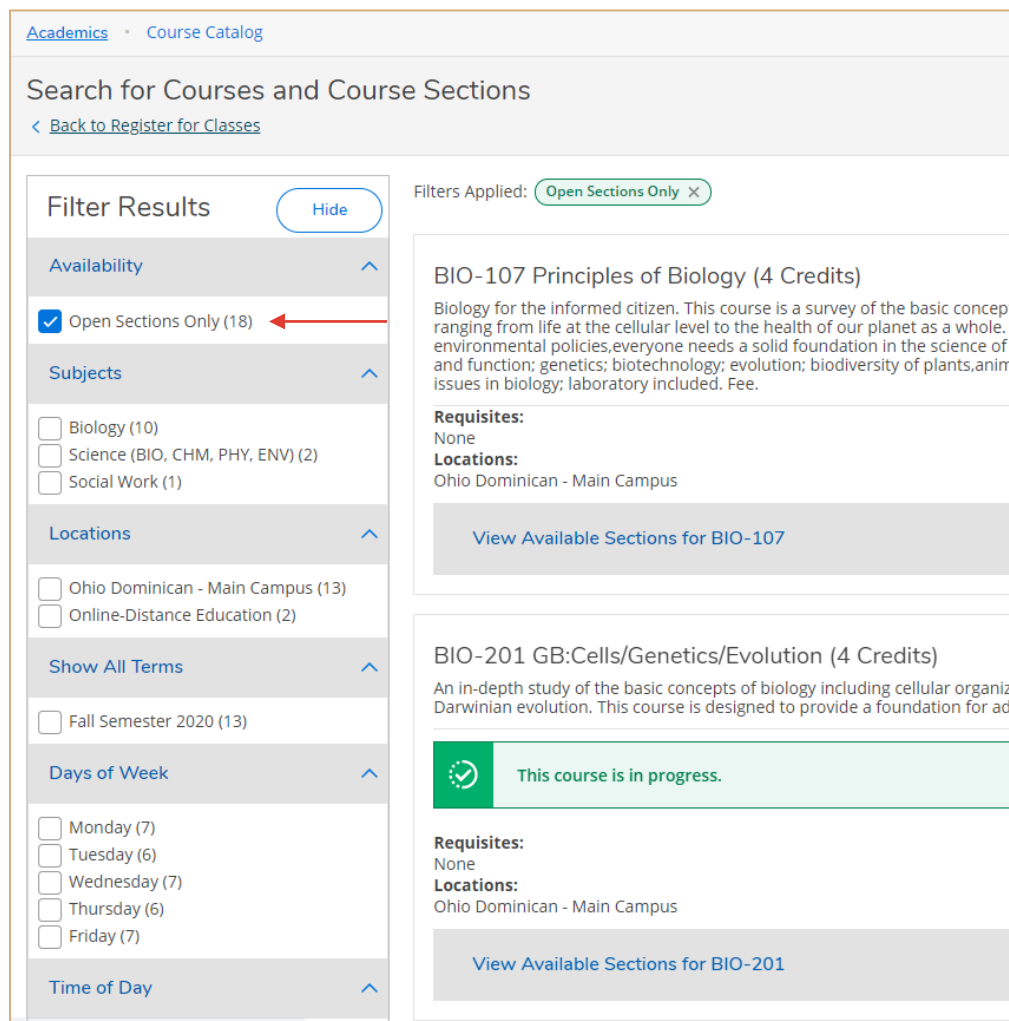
Academics • Course Catalog

Search for Courses and Course Sections

< Back to Register for Classes

Filter Results

Hide

Availability

Open Sections Only (18)

Subjects

Biology (10)
Science (BIO, CHM, PHY, ENV) (2)
Social Work (1)

Locations

Ohio Dominican - Main Campus (13)
Online-Distance Education (2)

Show All Terms

Fall Semester 2020 (13)

Days of Week

Monday (7)
Tuesday (6)
Wednesday (7)
Thursday (6)
Friday (7)

Time of Day

Filters Applied: Open Sections Only ×

BIO-107 Principles of Biology (4 Credits)

Biology for the informed citizen. This course is a survey of the basic concep ranging from life at the cellular level to the health of our planet as a whole. environmental policies,everyone needs a solid foundation in the science of and function; genetics; biotechnology; evolution; biodiversity of plants,anim issues in biology; laboratory included. Fee.

Requisites:
None
Locations:
Ohio Dominican - Main Campus

View Available Sections for BIO-107

BIO-201 GB:Cells/Genetics/Evolution (4 Credits)

An in-depth study of the basic concepts of biology including cellular organiz Darwinian evolution. This course is designed to provide a foundation for ad

This course is in progress.

Requisites:
None
Locations:
Ohio Dominican - Main Campus

View Available Sections for BIO-201